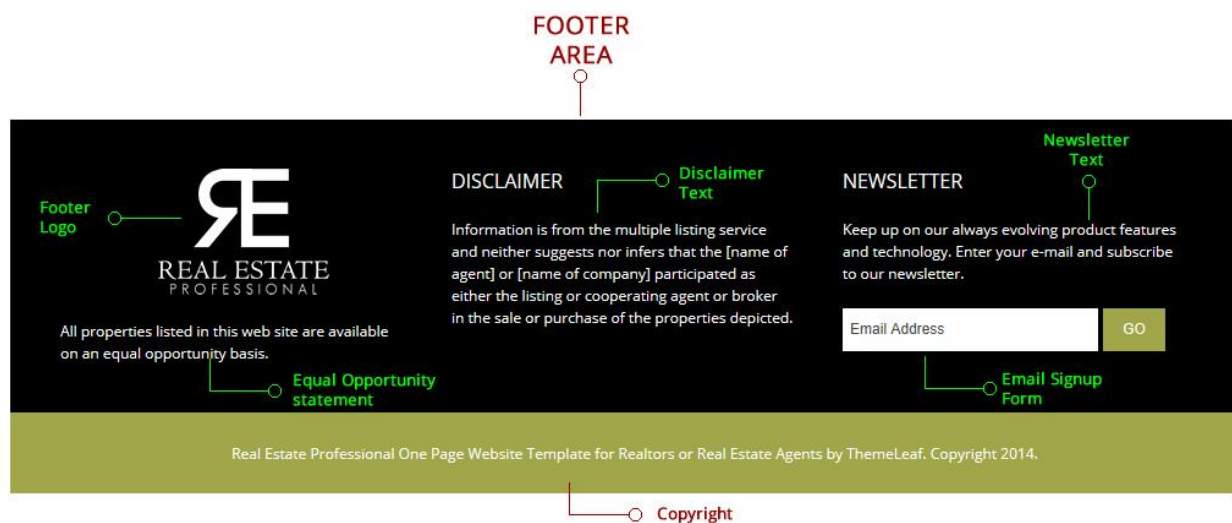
FOOTER AREA

Footer Logo

RE
REAL ESTATE
PROFESSIONAL

All properties listed in this web site are available on an equal opportunity basis.

Equal Opportunity statement

DISCLAIMER

Disclaimer Text

Information is from the multiple listing service and neither suggests nor infers that the [name of agent] or [name of company] participated as either the listing or cooperating agent or broker in the sale or purchase of the properties depicted.

Newsletter Text

NEWSLETTER

Keep up on our always evolving product features and technology. Enter your e-mail and subscribe to our newsletter.

Email Address

GO

Email Signup Form

Real Estate Professional One Page Website Template for Realtors or Real Estate Agents by ThemeLeaf. Copyright 2014.

Copyright